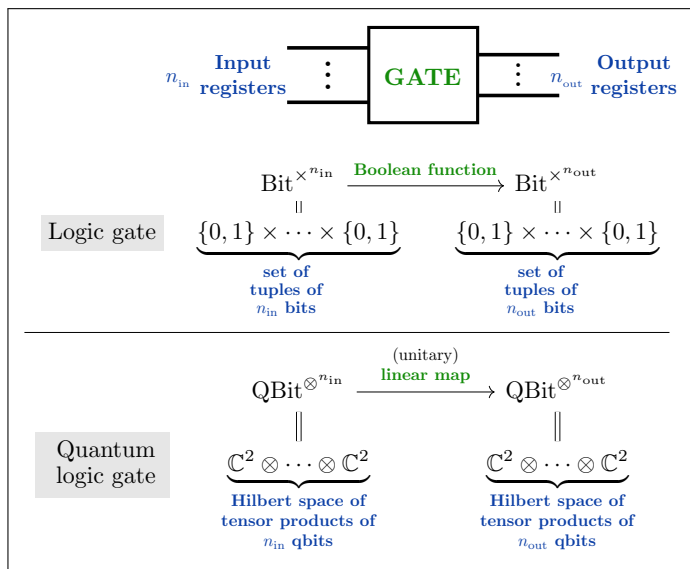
$n_{\text{in}}$ Input registers

GATE

$n_{\text{out}}$ Output registers

Logic gate

$\text{Bit}^{\times^{n_{\text{in}}}}$ Boolean function $\text{Bit}^{\times^{n_{\text{out}}}}$

$\{0,1\} \times \cdots \times \{0,1\}$ set of tuples of $n_{\text{in}}$ bits

$\{0,1\} \times \cdots \times \{0,1\}$ set of tuples of $n_{\text{out}}$ bits

Quantum logic gate

$\text{QBit}^{\otimes^{n_{\text{in}}}}$ (unitary) linear map $\text{QBit}^{\otimes^{n_{\text{out}}}}$

$\mathbb{C}^2 \otimes \cdots \otimes \mathbb{C}^2$ Hilbert space of tensor products of $n_{\text{in}}$ qbits

$\mathbb{C}^2 \otimes \cdots \otimes \mathbb{C}^2$ Hilbert space of tensor products of $n_{\text{out}}$ qbits